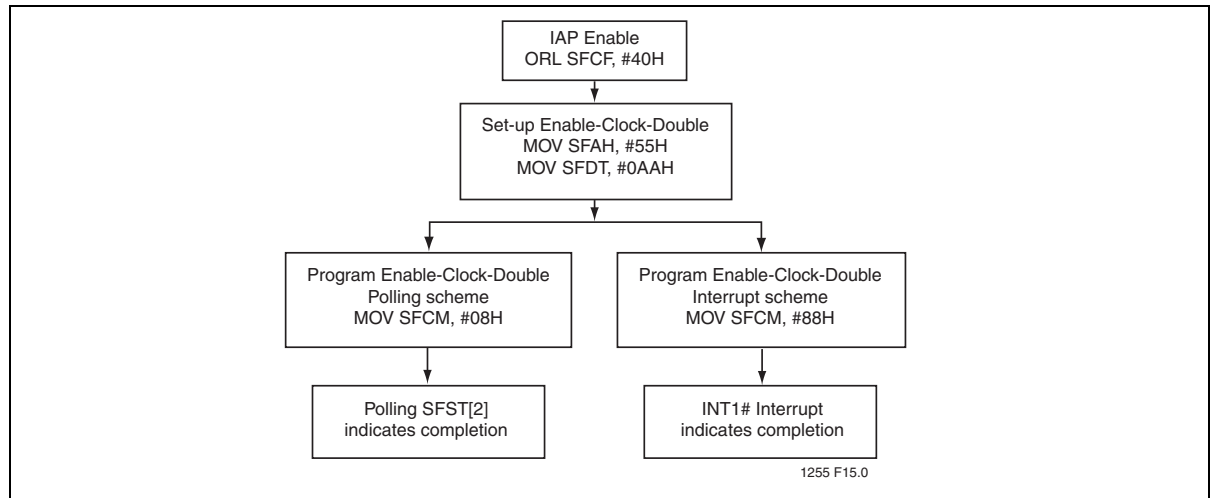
IAP Enable
ORL SFCF, #40H

Set-up Enable-Clock-Double
MOV SFAH, #55H
MOV SFDT, #0AAH

Program Enable-Clock-Double
Polling scheme
MOV SFCM, #08H

Program Enable-Clock-Double
Interrupt scheme
MOV SFCM, #88H

Polling SFST[2]
indicates completion

INT1# Interrupt
indicates completion

1255 F15.0